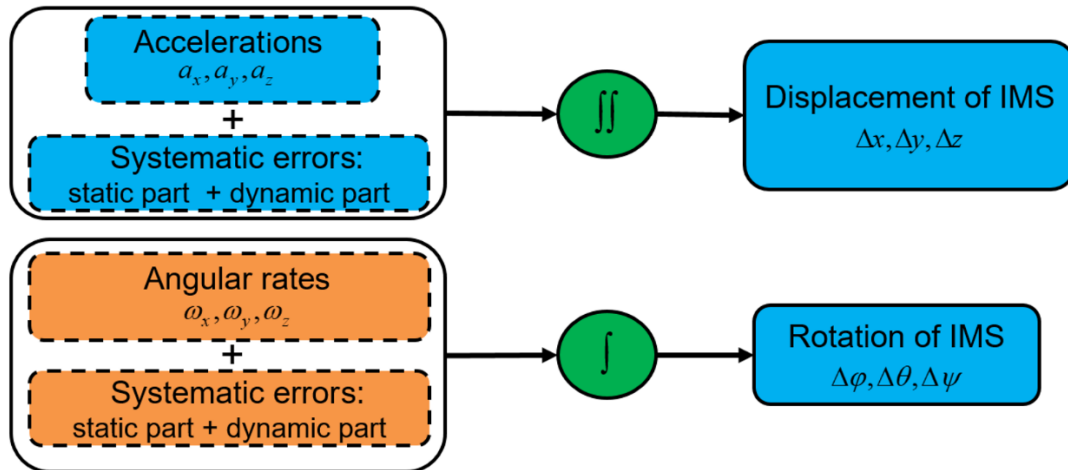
Accelerations
$a_x, a_y, a_z$
+
Systematic errors:
static part + dynamic part

$\iint$

Displacement of IMS
$\Delta x, \Delta y, \Delta z$

Angular rates
$\omega_x, \omega_y, \omega_z$
+
Systematic errors:
static part + dynamic part

$\int$

Rotation of IMS
$\Delta\varphi, \Delta\theta, \Delta\psi$